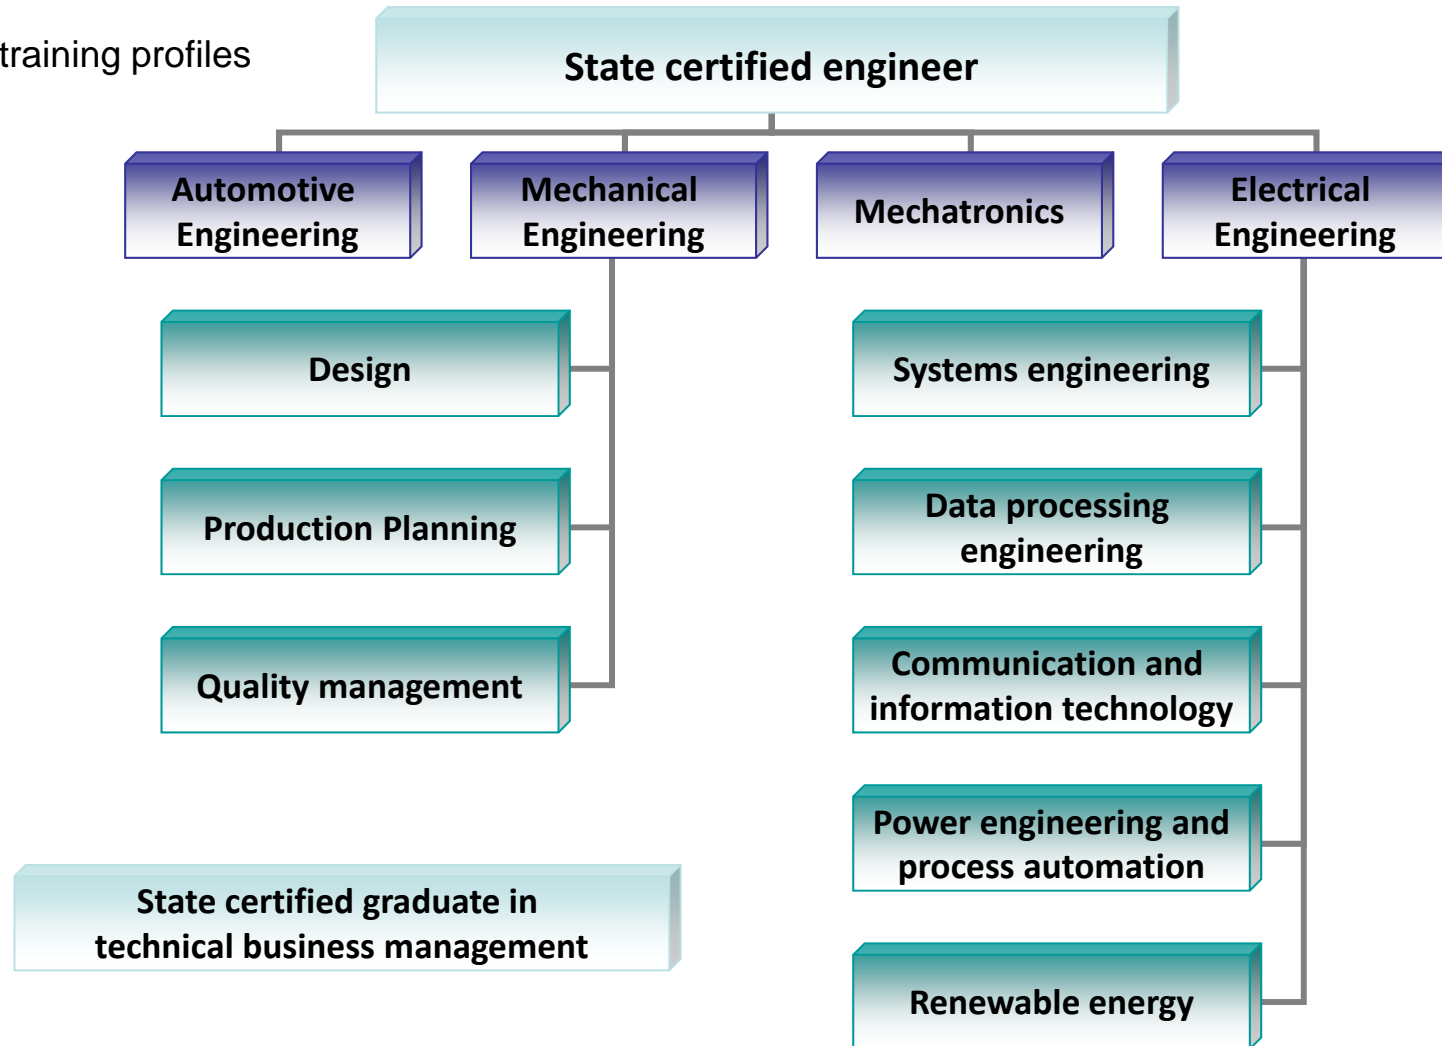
training profiles

State certified engineer

Automotive Engineering

Mechanical Engineering

Mechatronics

Electrical Engineering

Design

Production Planning

Quality management

Systems engineering

Data processing engineering

Communication and information technology

Power engineering and process automation

Renewable energy

State certified graduate in technical business management